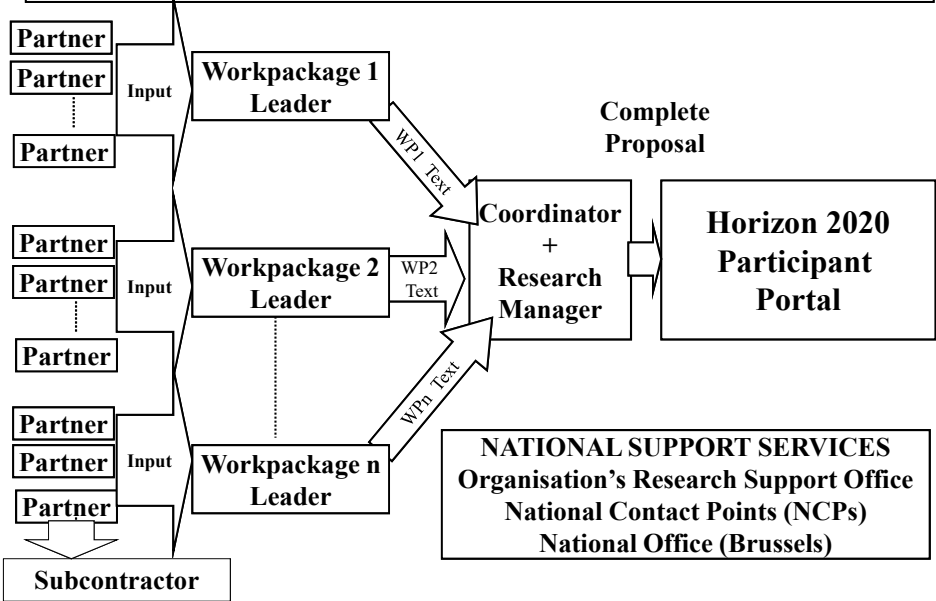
Partner
Partner
Input
Partner
Workpackage 1 Leader
WP1 Text
Complete Proposal
Partner
Partner
Input
Partner
Workpackage 2 Leader
WP2 Text
Coordinator + Research Manager
Horizon 2020 Participant Portal
Partner
Partner
Input
Partner
Workpackage n Leader
WPn Text
Subcontractor

NATIONAL SUPPORT SERVICES
Organisation's Research Support Office
National Contact Points (NCPs)
National Office (Brussels)